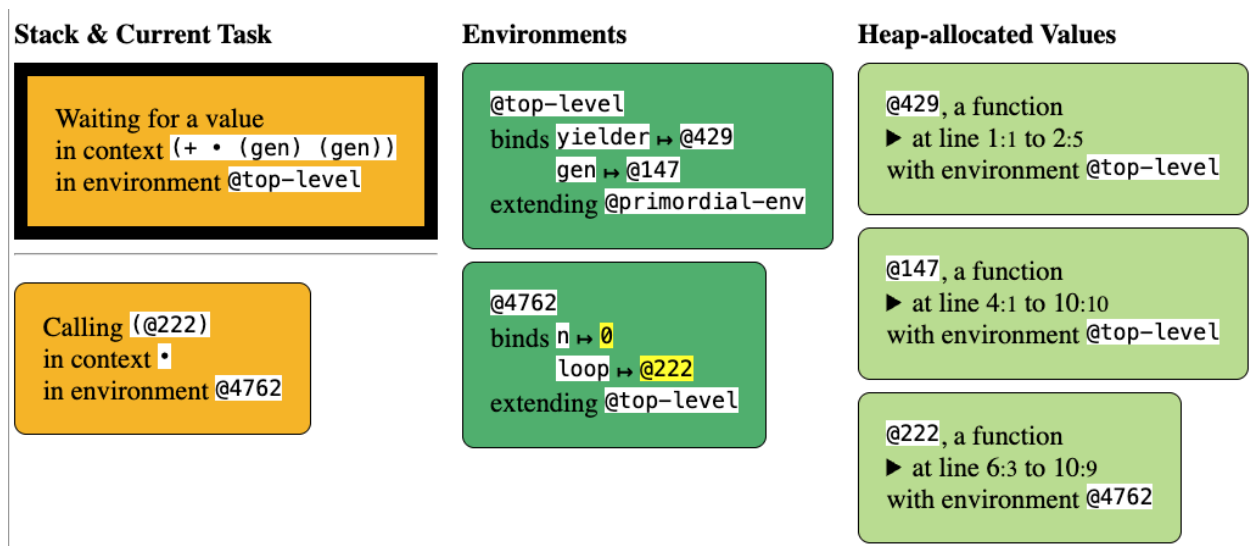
Stack & Current Task

Waiting for a value
in context (+ • (gen) (gen))
in environment @top-level

Calling (@222)
in context •
in environment @4762

Environments

@top-level
binds yielder ↦ @429
gen ↦ @147
extending @primordial-env

@4762
binds n ↦ 0
loop ↦ @222
extending @top-level

Heap-allocated Values

@429, a function
▶ at line 1:1 to 2:5
with environment @top-level

@147, a function
▶ at line 4:1 to 10:10
with environment @top-level

@222, a function
▶ at line 6:3 to 10:9
with environment @4762